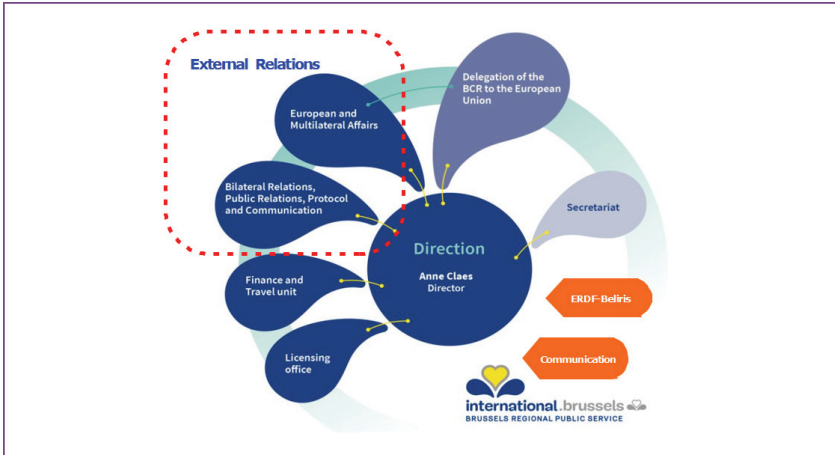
External Relations

European and Multilateral Affairs

Bilateral Relations, Public Relations, Protocol and Communication

Delegation of the BCR to the European Union

Secretariat

Direction

Anne Claes
Director

Finance and Travel unit

Licensing office

ERDF-Beliris

Communication

international.brussels
BRUSSELS REGIONAL PUBLIC SERVICE